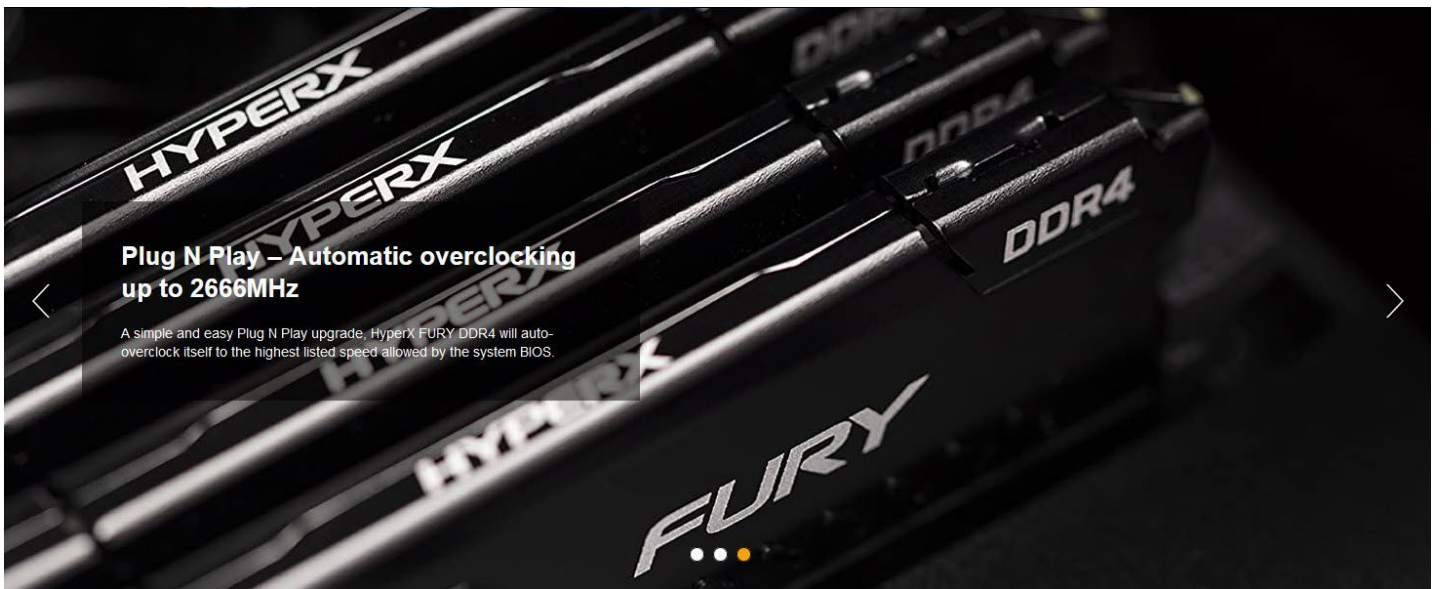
HYPERX
DDR4
DDR4
HYPERX
DDR4

Plug N Play – Automatic overclocking up to 2666MHz

A simple and easy Plug N Play upgrade, HyperX FURY DDR4 will auto-overclock itself to the highest listed speed allowed by the system BIOS.

HYPERX
HYPERX
FURY